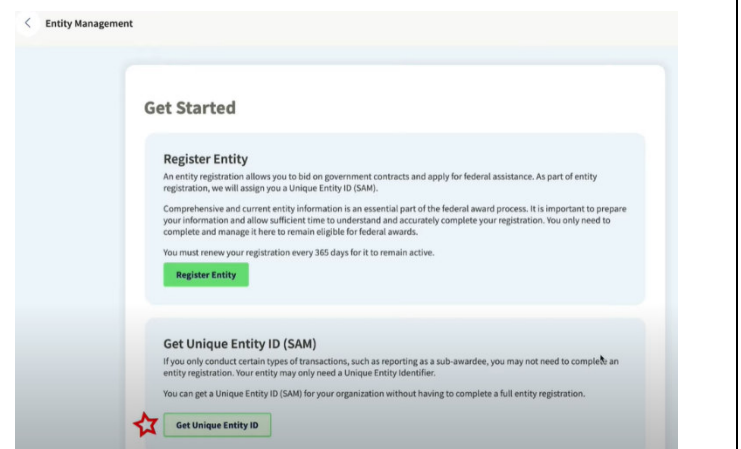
Entity Management

Get Started

Register Entity

An entity registration allows you to bid on government contracts and apply for federal assistance. As part of entity registration, we will assign you a Unique Entity ID (SAM).

Comprehensive and current entity information is an essential part of the federal award process. It is important to prepare your information and allow sufficient time to understand and accurately complete your registration. You only need to complete and manage it here to remain eligible for federal awards.

You must renew your registration every 365 days for it to remain active.

Register Entity

Get Unique Entity ID (SAM)

If you only conduct certain types of transactions, such as reporting as a sub-awardee, you may not need to complete an entity registration. Your entity may only need a Unique Entity Identifier.

You can get a Unique Entity ID (SAM) for your organization without having to complete a full entity registration.

Get Unique Entity ID